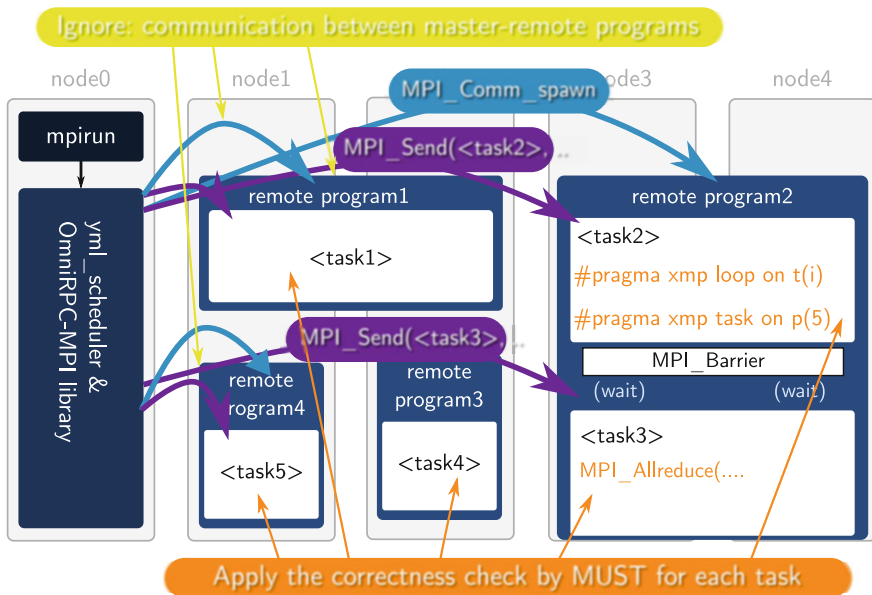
Ignore: communication between master-remote programs

node0

node1

MPI_Comm_spawn

node3

node4

mpirun

MPI_Send(<task2>, ...

yml_scheduler & OmniRPC-MPI library

remote program1

<task1>

remote program2

<task2>

#pragma xmp loop on t(i)

#pragma xmp task on p(5)

MPI_Send(<task3>, ...

MPI_Barrier

(wait)

(wait)

remote program4

<task5>

remote program3

<task4>

<task3>

MPI_Allreduce(....

Apply the correctness check by MUST for each task